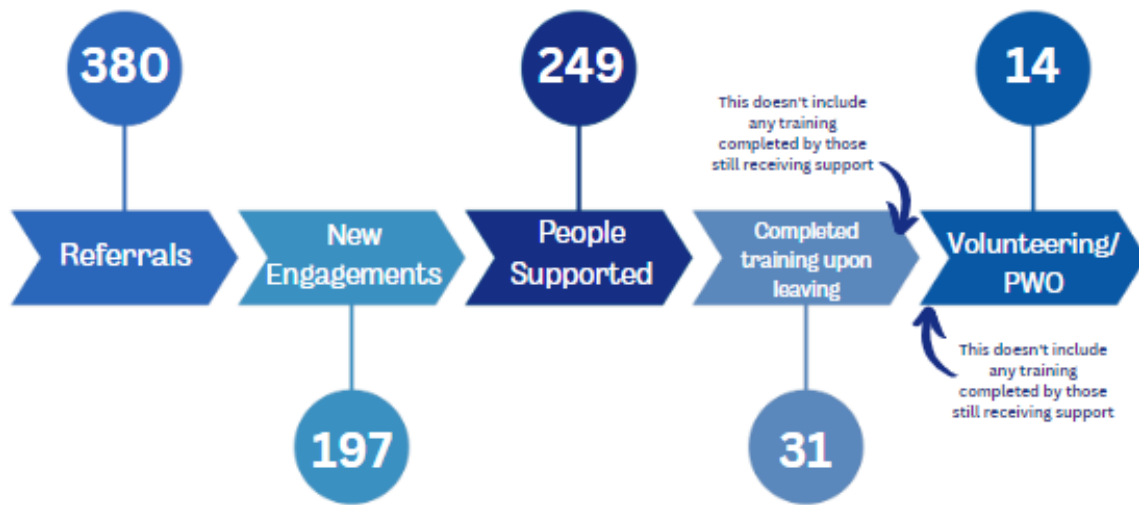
380

249

14

This doesn't include any training completed by those still receiving support

Referrals

New Engagements

People Supported

Completed training upon leaving

Volunteering/ PWO

This doesn't include any training completed by those still receiving support

197

31